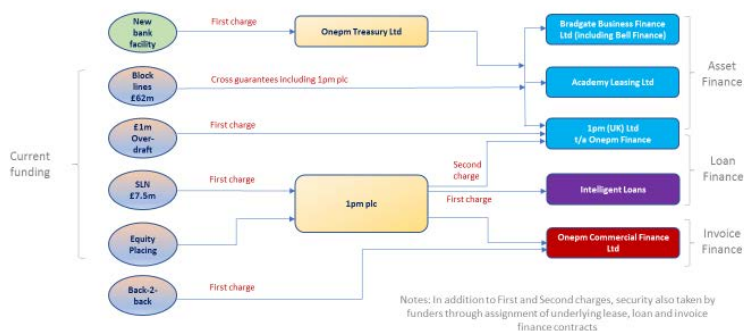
New bank facility

First charge

Onepm Treasury Ltd

Bradgate Business Finance Ltd (including Bell Finance)

Asset Finance

Block lines £62m

Cross guarantees including 1pm plc

Academy Leasing Ltd

Current funding

£1m Over-draft

First charge

1pm (UK) Ltd t/a Onepm Finance

Second charge

Loan Finance

SLN £7.5m

First charge

1pm plc

Intelligent Loans

First charge

Equity Placing

Onepm Commercial Finance Ltd

Invoice Finance

Back-2-back

First charge

Notes: In addition to First and Second charges, security also taken by funders through assignment of underlying lease, loan and invoice finance contracts